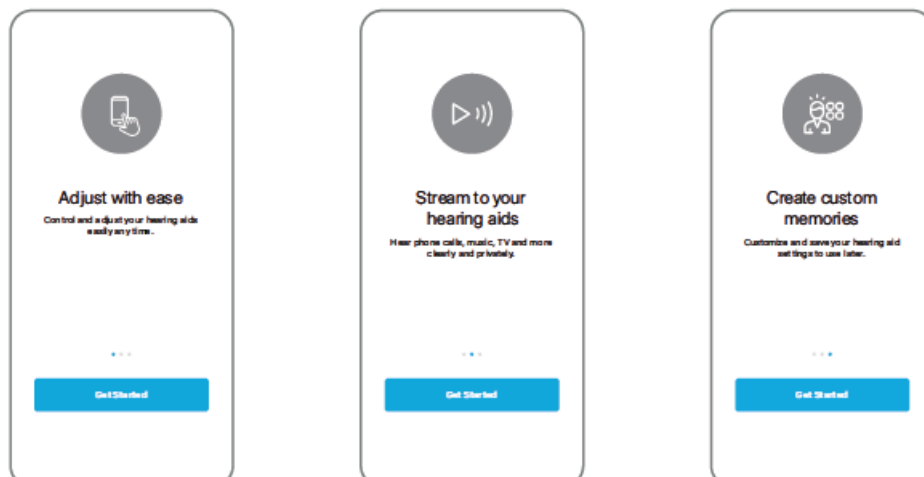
Adjust with ease

Control and adjust your hearing aids easily any time.

Get Started

Stream to your hearing aids

Hear phone calls, music, TV and more clearly and privately.

Get Started

Create custom memories

Customize and save your hearing aid settings to use later.

Get Started